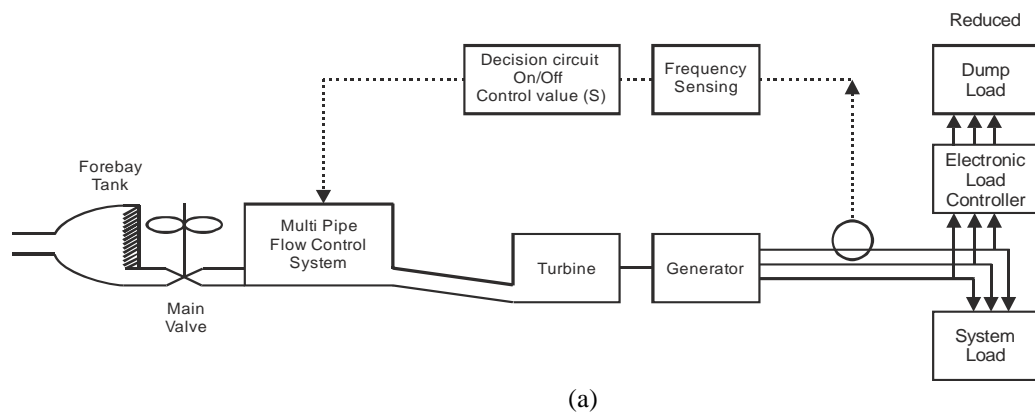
Reduced

Decision circuit
On/Off
Control value (S)

Frequency
Sensing

Dump
Load

Electronic
Load
Controller

Forebay
Tank

Multi Pipe
Flow Control
System

Turbine

Generator

Main
Valve

System
Load

(a)